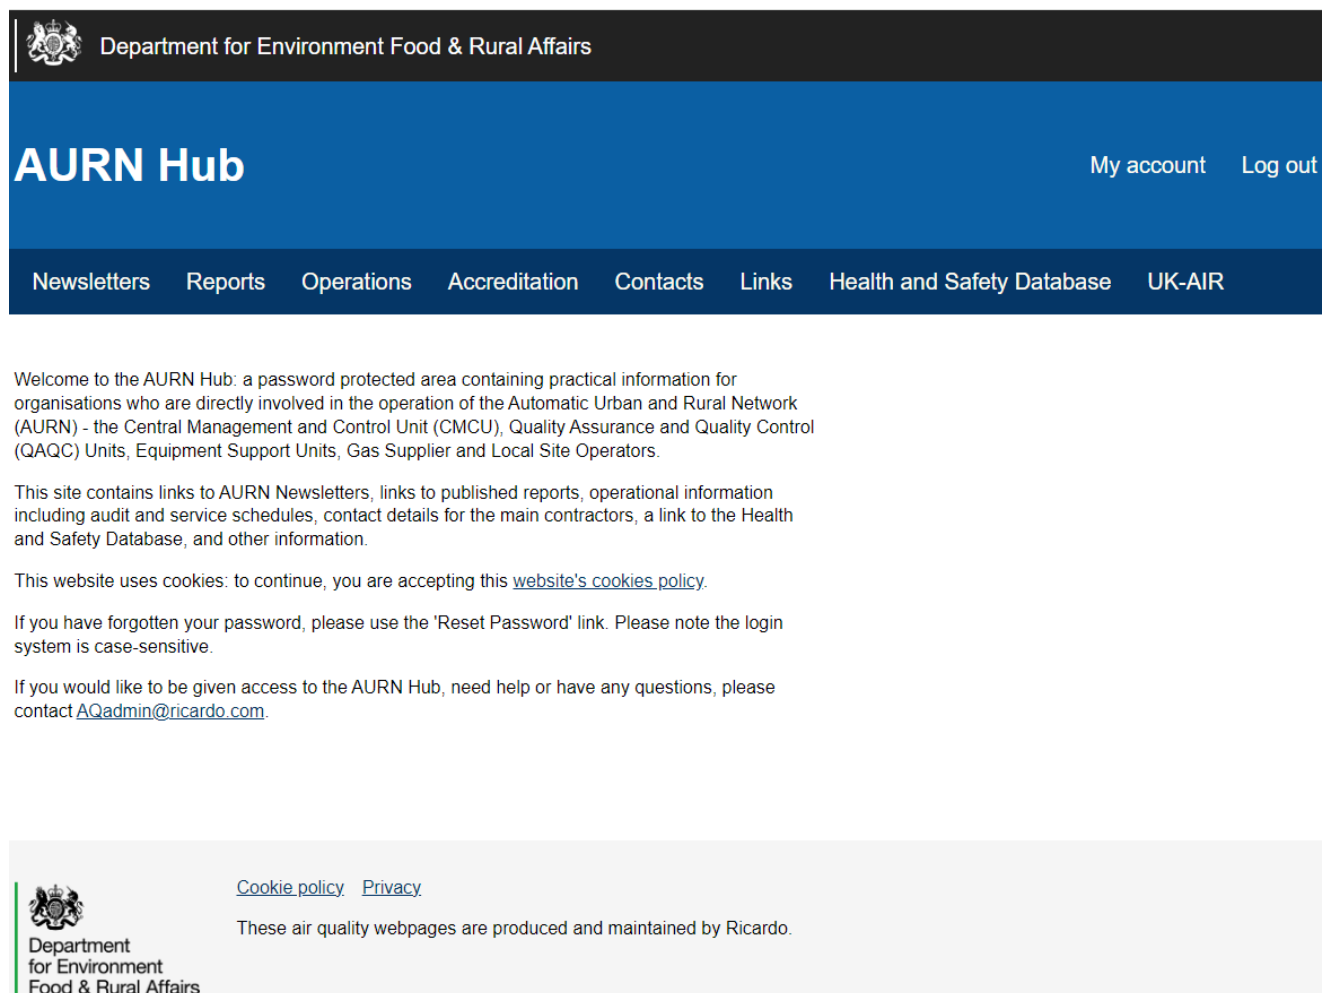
Department for Environment Food & Rural Affairs

AURN Hub

My account Log out

Newsletters Reports Operations Accreditation Contacts Links Health and Safety Database UK-AIR

Welcome to the AURN Hub: a password protected area containing practical information for organisations who are directly involved in the operation of the Automatic Urban and Rural Network (AURN) - the Central Management and Control Unit (CMCU), Quality Assurance and Quality Control (QAQC) Units, Equipment Support Units, Gas Supplier and Local Site Operators.

This site contains links to AURN Newsletters, links to published reports, operational information including audit and service schedules, contact details for the main contractors, a link to the Health and Safety Database, and other information.

This website uses cookies: to continue, you are accepting this website's cookies policy.

If you have forgotten your password, please use the 'Reset Password' link. Please note the login system is case-sensitive.

If you would like to be given access to the AURN Hub, need help or have any questions, please contact AQadmin@ricardo.com.

Department for Environment Food & Rural Affairs

Cookie policy Privacy

These air quality webpages are produced and maintained by Ricardo.